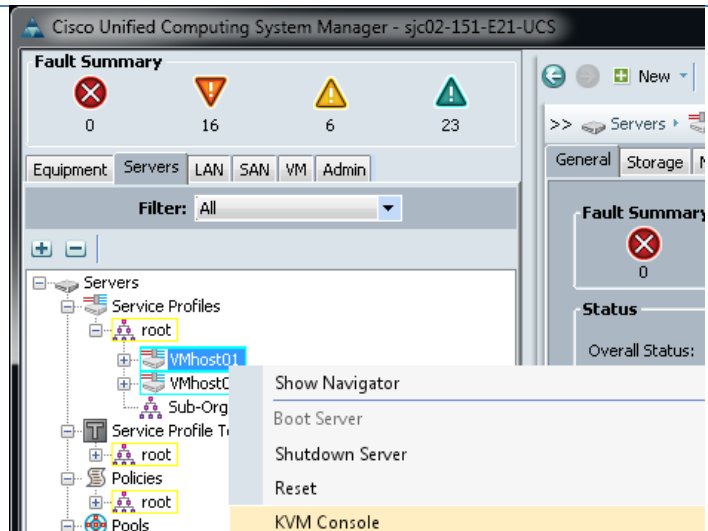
Cisco Unified Computing System Manager - sjc02-151-E21-UCS

Fault Summary

0 16 6 23

New

>> Servers

General Storage

Fault Summary

0

Status

Overall Status:

Equipment Servers LAN SAN VM Admin

Filter: All

Servers
Service Profiles
root
VMhost01
VMhost0
Sub-Org
Service Profile T
root
Policies
root
Pools

Show Navigator
Boot Server
Shutdown Server
Reset
KVM Console